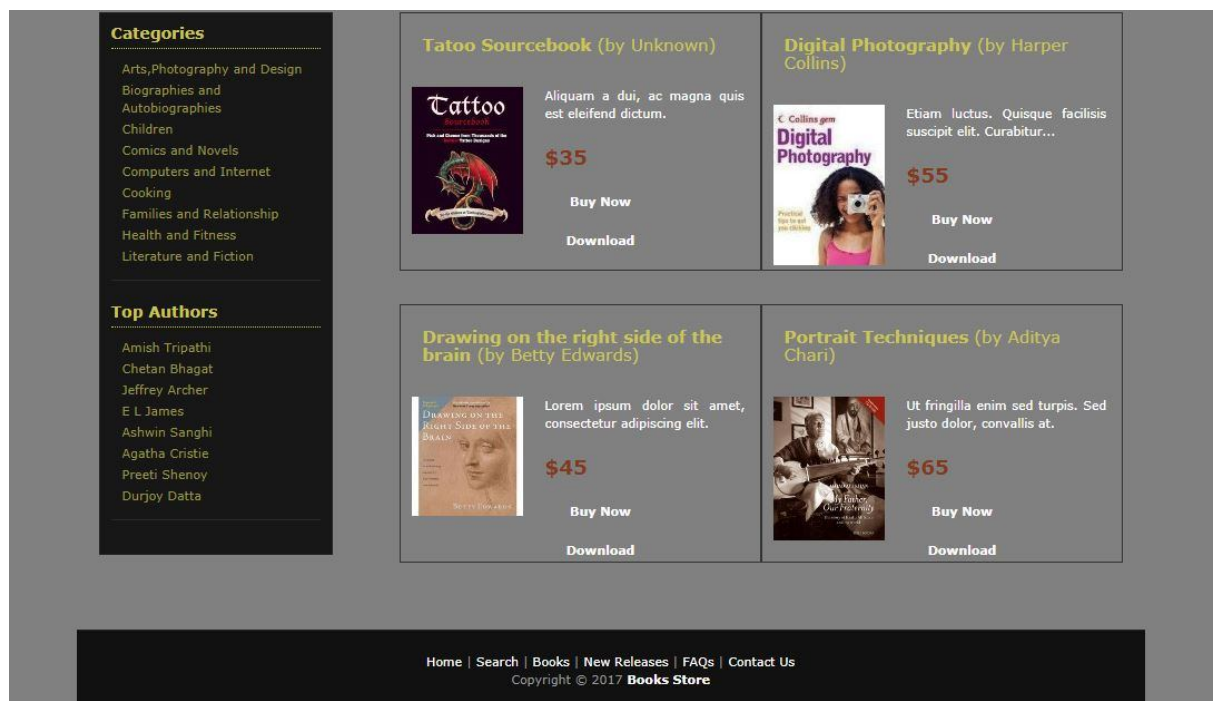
Categories

Arts,Photography and Design
Biographies and Autobiographies
Children
Comics and Novels
Computers and Internet
Cooking
Families and Relationship
Health and Fitness
Literature and Fiction

Top Authors

Amish Tripathi
Chetan Bhagat
Jeffrey Archer
E L James
Ashwin Sanghi
Agatha Cristie
Preeti Shenoy
Durjoy Datta

Tatoo Sourcebook (by Unknown)

Tattoo Sourcebook

Aliquam a dui, ac magna quis est eleifend dictum.

$35

Buy Now

Download

Digital Photography (by Harper Collins)

Collins gem Digital Photography

Etiam luctus. Quisque facilisis suscipit elit. Curabitur...

$55

Buy Now

Download

Drawing on the right side of the brain (by Betty Edwards)

Drawing on the Right Side of the Brain

Betty Edwards

Lorem ipsum dolor sit amet, consectetur adipiscing elit.

$45

Buy Now

Download

Portrait Techniques (by Aditya Chari)

My Father, Our Fraternity

Ut fringilla enim sed turpis. Sed justo dolor, convallis at.

$65

Buy Now

Download

Home | Search | Books | New Releases | FAQs | Contact Us
Copyright © 2017 Books Store